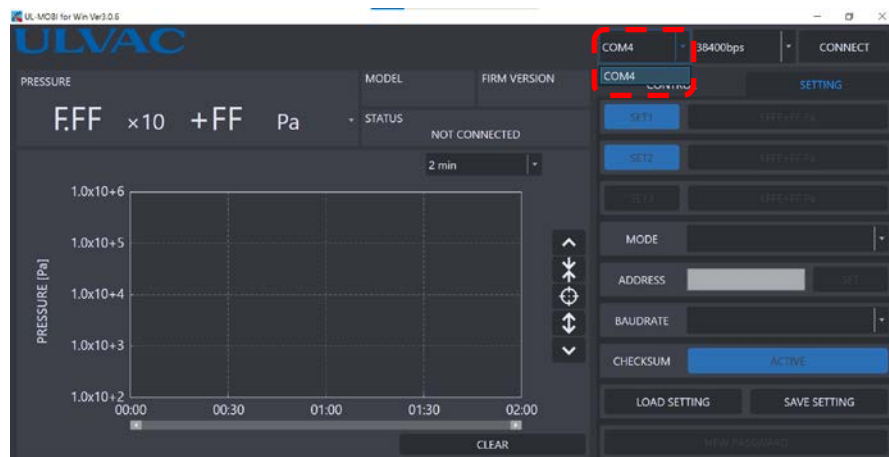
UL-MOBI for Win Ver3.0.6

ULVAC

COM4
38400bps
CONNECT
COM4
CONTRO
SETTING

PRESSURE
MODEL
FIRM VERSION
F.FF ×10 +FF Pa
STATUS
NOT CONNECTED
2 min

SET1
F.FF×10 ±FF Pa
SET2
F.FF×10 ±FF Pa
SET3
F.FF×10 ±FF Pa

1.0x10+6
1.0x10+5
1.0x10+4
1.0x10+3
1.0x10+2
PRESSURE [Pa]
00:00
00:30
01:00
01:30
02:00

MODE
ADDRESS
SET
BAUDRATE
CHECKSUM
ACTIVE
LOAD SETTING
SAVE SETTING
CLEAR
NEW PASSWORD